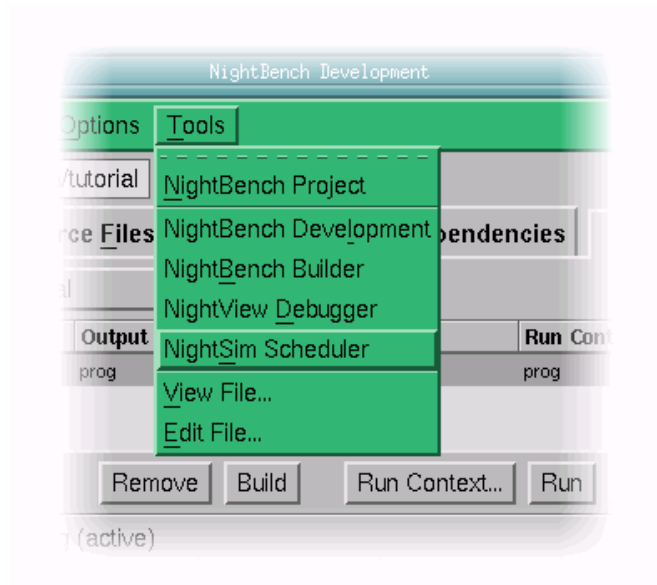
NightBench Development

ptions Tools

/tutorial

rce Files

pendencies

NightBench Project

NightBench Development

NightBench Builder

NightView Debugger

NightSim Scheduler

View File...

Edit File...

Output

Run Con

prog

prog

Remove Build Run Context... Run

(active)